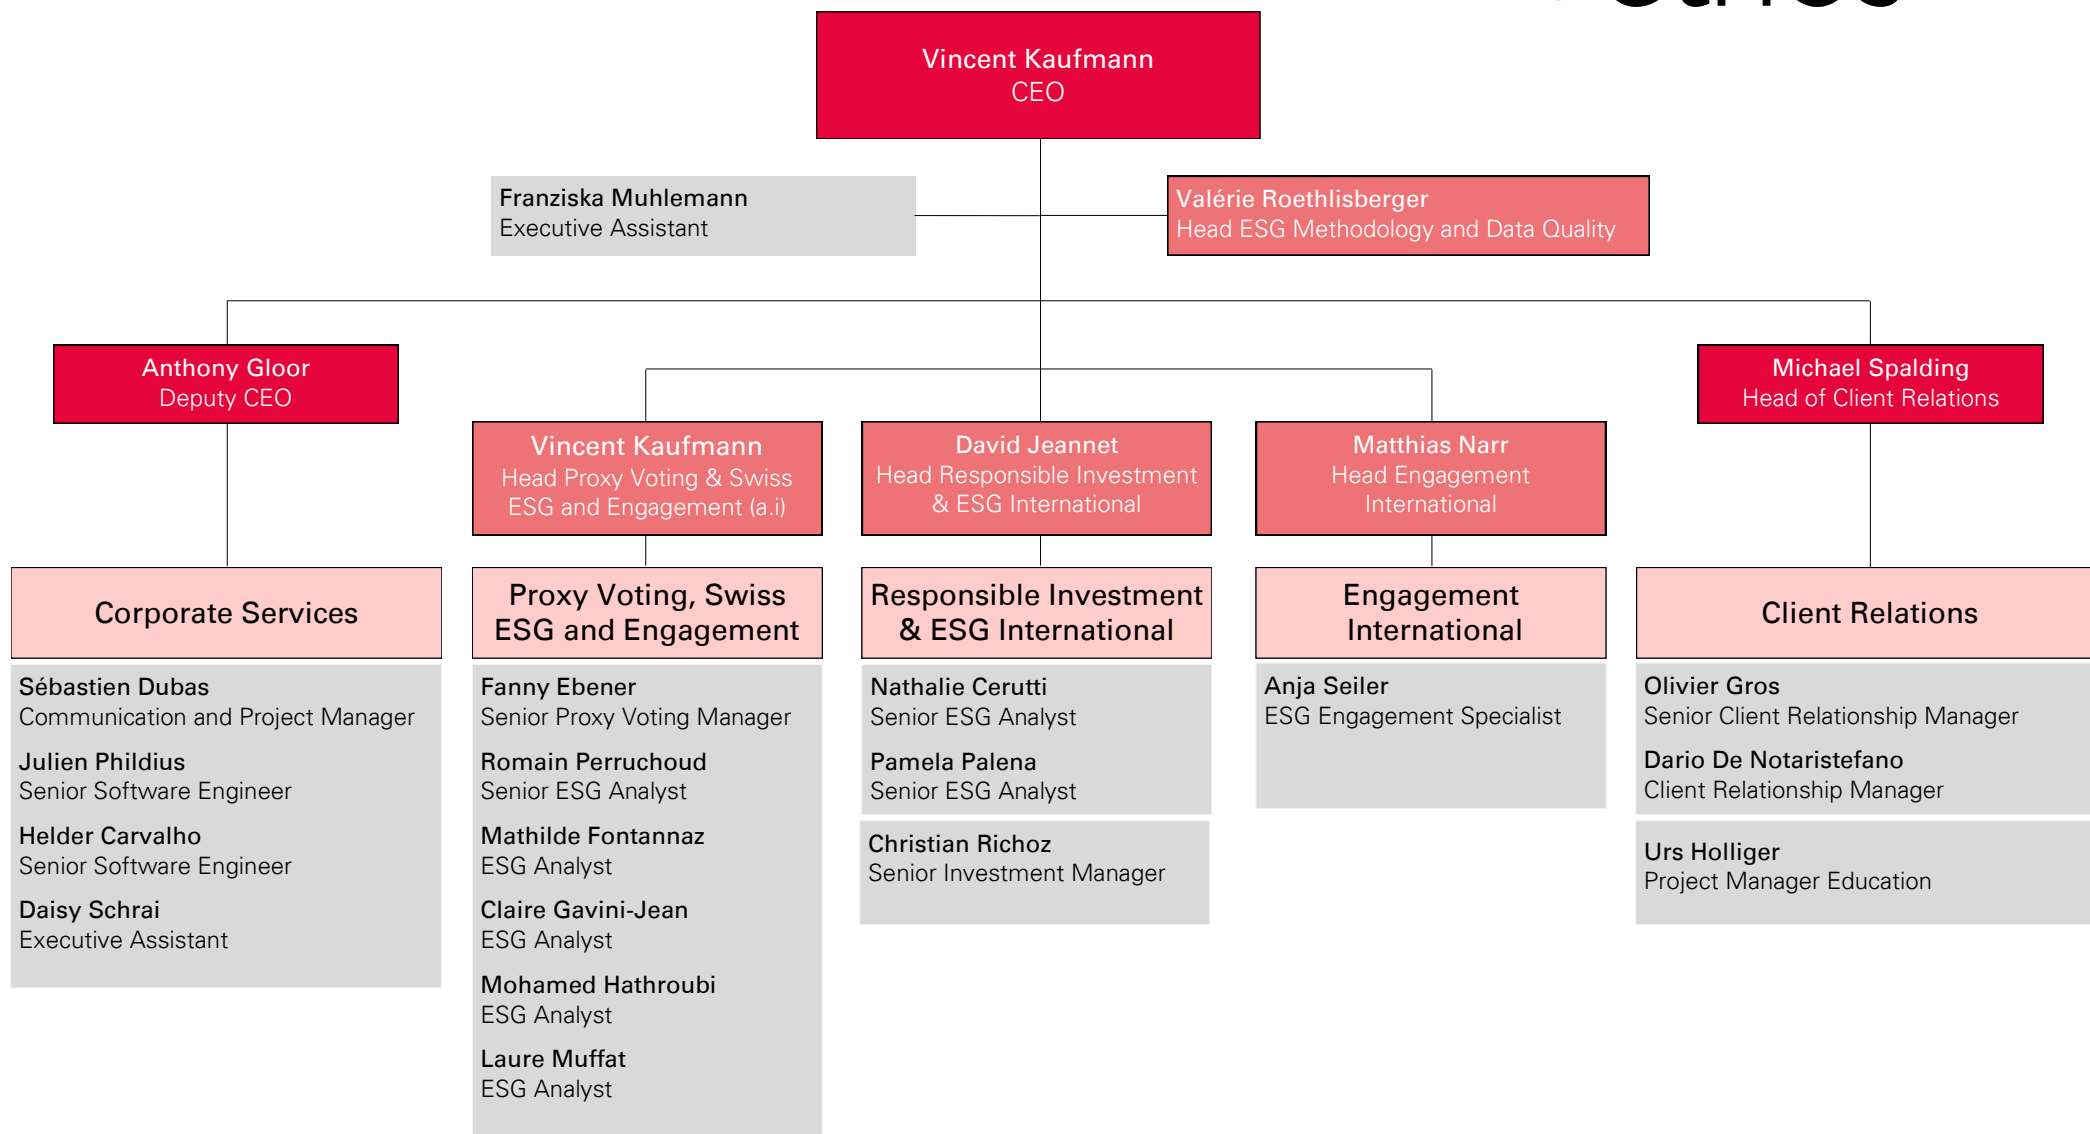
Vincent Kaufmann
CEO

Franziska Muhlemann
Executive Assistant

Valérie Roethlisberger
Head ESG Methodology and Data Quality

Anthony Gloor
Deputy CEO

Vincent Kaufmann
Head Proxy Voting & Swiss ESG and Engagement (a.i)

David Jeannet
Head Responsible Investment & ESG International

Matthias Narr
Head Engagement International

Michael Spalding
Head of Client Relations

Corporate Services

Sébastien Dubas
Communication and Project Manager

Julien Phildius
Senior Software Engineer

Helder Carvalho
Senior Software Engineer

Daisy Schrai
Executive Assistant

Proxy Voting, Swiss ESG and Engagement

Fanny Ebener
Senior Proxy Voting Manager

Romain Perruchoud
Senior ESG Analyst

Mathilde Fontannaz
ESG Analyst

Claire Gavini-Jean
ESG Analyst

Mohamed Hathroubi
ESG Analyst

Laure Muffat
ESG Analyst

Responsible Investment & ESG International

Nathalie Cerutti
Senior ESG Analyst

Pamela Palena
Senior ESG Analyst

Christian Richoz
Senior Investment Manager

Engagement International

Anja Seiler
ESG Engagement Specialist

Client Relations

Olivier Gros
Senior Client Relationship Manager

Dario De Notaristefano
Client Relationship Manager

Urs Holliger
Project Manager Education